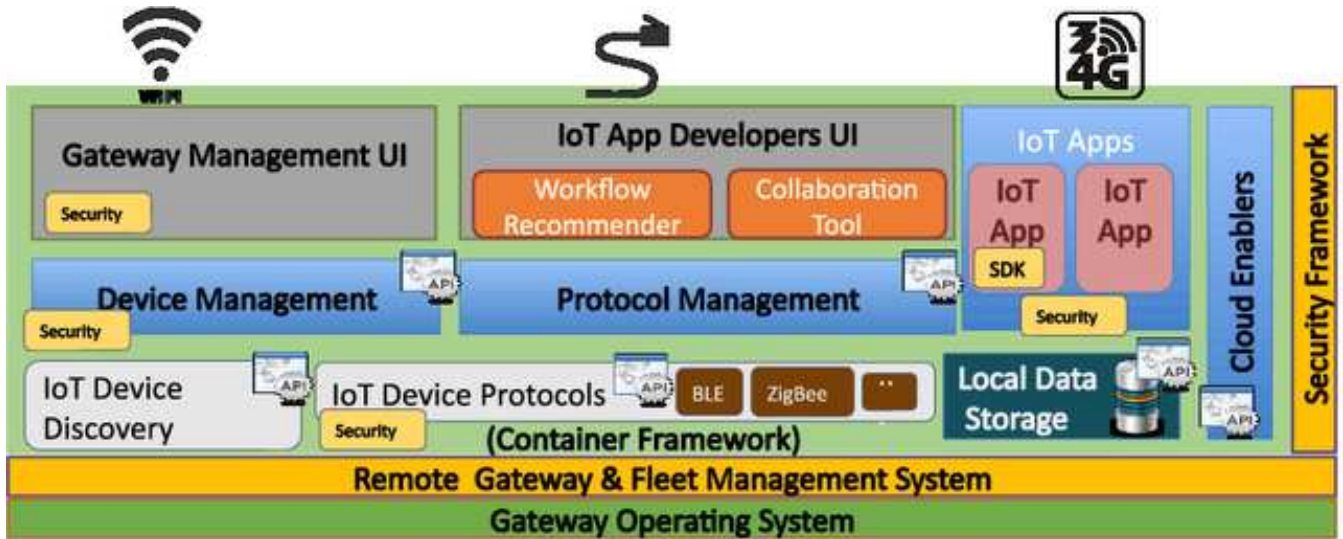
WiFi

4G

Gateway Management UI

Security

IoT App Developers UI

Workflow Recommender

Collaboration Tool

IoT Apps

IoT App

IoT App

SDK

Security

Cloud Enablers

Security Framework

API

Device Management

API

Protocol Management

Security

API

IoT Device Discovery

API

IoT Device Protocols

BLE

ZigBee

..

Security

API

Local Data Storage

API

(Container Framework)

Remote Gateway & Fleet Management System

Gateway Operating System